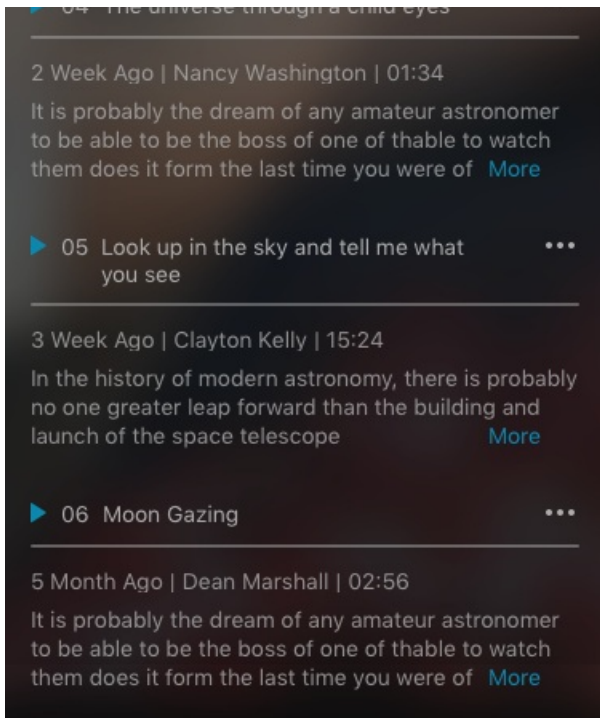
04 The universe through a child eyes

2 Week Ago | Nancy Washington | 01:34

It is probably the dream of any amateur astronomer to be able to be the boss of one of thable to watch them does it form the last time you were of More

05 Look up in the sky and tell me what you see

•••

3 Week Ago | Clayton Kelly | 15:24

In the history of modern astronomy, there is probably no one greater leap forward than the building and launch of the space telescope More

06 Moon Gazing

•••

5 Month Ago | Dean Marshall | 02:56

It is probably the dream of any amateur astronomer to be able to be the boss of one of thable to watch them does it form the last time you were of More